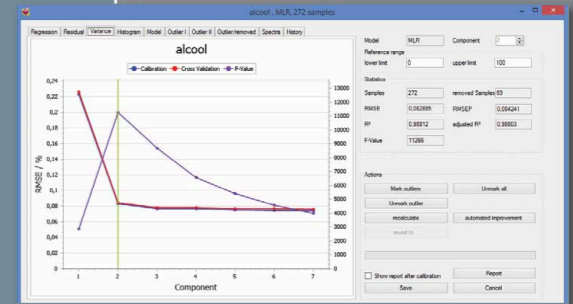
alcool , MLR, 272 samples

Regression | Residual | Variance | Histogram | Model | Outlier I | Outlier II | Outlier removed | Spectra | History

alcool

Calibration   Cross Validation   F-Value

RMSE / %

0,24
0,22
0,2
0,18
0,16
0,14
0,12
0,1
0,08
0,06
0,04
0,02
0

13000
12000
11000
10000
9000
8000
7000
6000
5000
4000
3000
2000

1 2 3 4 5 6 7

Component

Model MLR
Component 2

Reference range
lower limit 0
upper limit 100

Statistics
Samples 272
removed Samples 69
RMSE 0,082885
RMSEP 0,084241
R² 0,98812
adjusted R² 0,98803
F-Value 11266

Actions
Mark outliers
Unmark all
Unmark outlier
recalculate
automated improvement
record to

Show report after calibration
Report
Save
Cancel